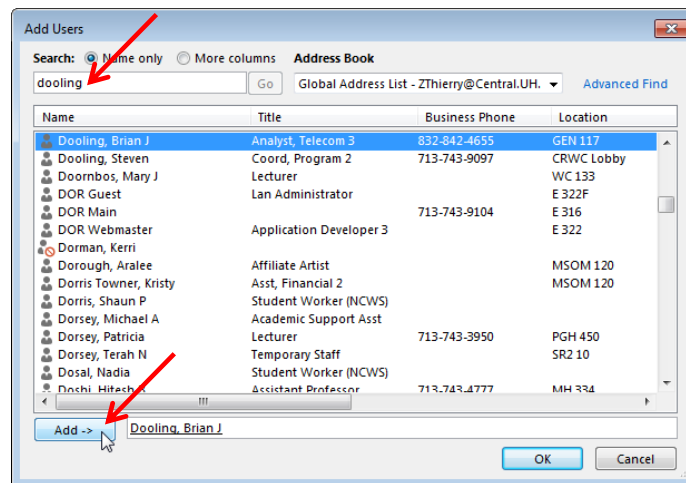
Add Users

Search: Name only More columns Address Book

dooling Go Global Address List - ZThierry@Central.UH. Advanced Find

| Name | Title | Business Phone | Location |
|---|---|---|---|
| Dooling, Brian J | Analyst, Telecom 3 | 832-842-4655 | GEN 117 |
| Dooling, Steven | Coord, Program 2 | 713-743-9097 | CRWC Lobby |
| Doornbos, Mary J | Lecturer | | WC 133 |
| DOR Guest | Lan Administrator | | E 322F |
| DOR Main | | 713-743-9104 | E 316 |
| DOR Webmaster | Application Developer 3 | | E 322 |
| Dorman, Kerri | | | |
| Dorough, Aralee | Affiliate Artist | | MSOM 120 |
| Dorris Towner, Kristy | Asst, Financial 2 | | MSOM 120 |
| Dorris, Shaun P | Student Worker (NCWS) | | |
| Dorsey, Michael A | Academic Support Asst | | |
| Dorsey, Patricia | Lecturer | 713-743-3950 | PGH 450 |
| Dorsey, Terah N | Temporary Staff | | SR2 10 |
| Dosal, Nadia | Student Worker (NCWS) | | |
| Doshi, Hitesh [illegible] | Assistant Professor | 713-743-4777 | MH 334 |

Add -> Dooling, Brian J

OK Cancel